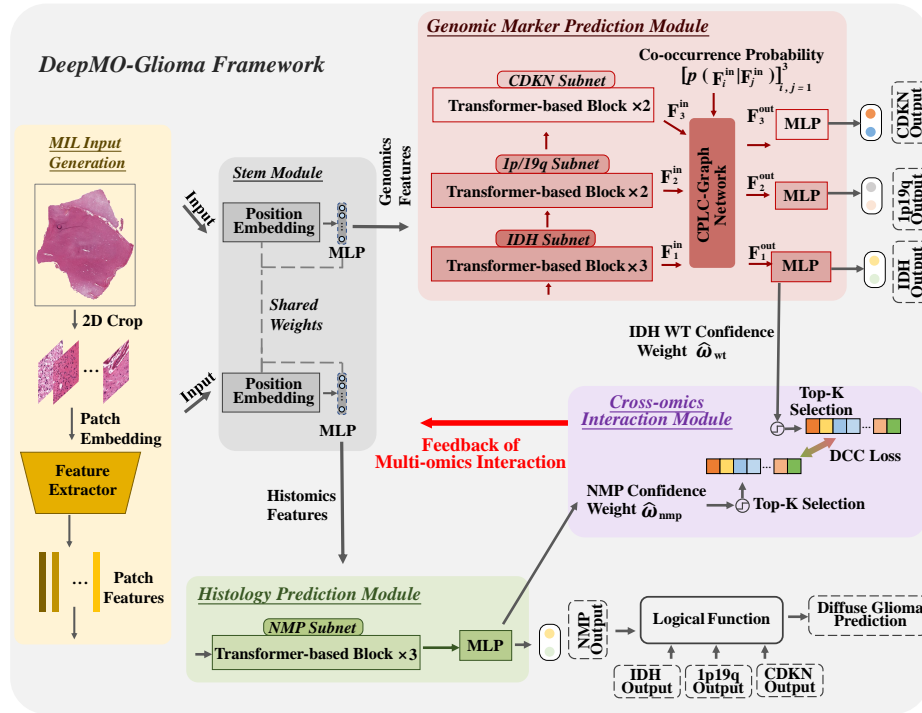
DeepMO-Glioma Framework

MIL Input Generation

2D Crop

Patch Embedding

Feature Extractor

...

Patch Features

Input

Stem Module

Position Embedding

MLP

Shared Weights

Input

Position Embedding

MLP

Genomics Features

Histomics Features

Genomic Marker Prediction Module

Co-occurrence Probability

$[p(\mathbf{F}_i^{in}|\mathbf{F}_j^{in})]_{i,j=1}^{3}$

CDKN Subnet

Transformer-based Block ×2

$\mathbf{F}_3^{in}$

1p/19q Subnet

Transformer-based Block ×2

$\mathbf{F}_2^{in}$

IDH Subnet

Transformer-based Block ×3

$\mathbf{F}_1^{in}$

CPLC-Graph Network

$\mathbf{F}_3^{out}$

MLP

CDKN Output

$\mathbf{F}_2^{out}$

MLP

1p19q Output

$\mathbf{F}_1^{out}$

MLP

IDH Output

IDH WT Confidence Weight $\hat{\omega}_{wt}$

Cross-omics Interaction Module

Top-K Selection

DCC Loss

NMP Confidence Weight $\hat{\omega}_{nmp}$

Top-K Selection

Feedback of Multi-omics Interaction

Histology Prediction Module

NMP Subnet

Transformer-based Block ×3

MLP

NMP Output

Logical Function

Diffuse Glioma Prediction

IDH Output

1p19q Output

CDKN Output